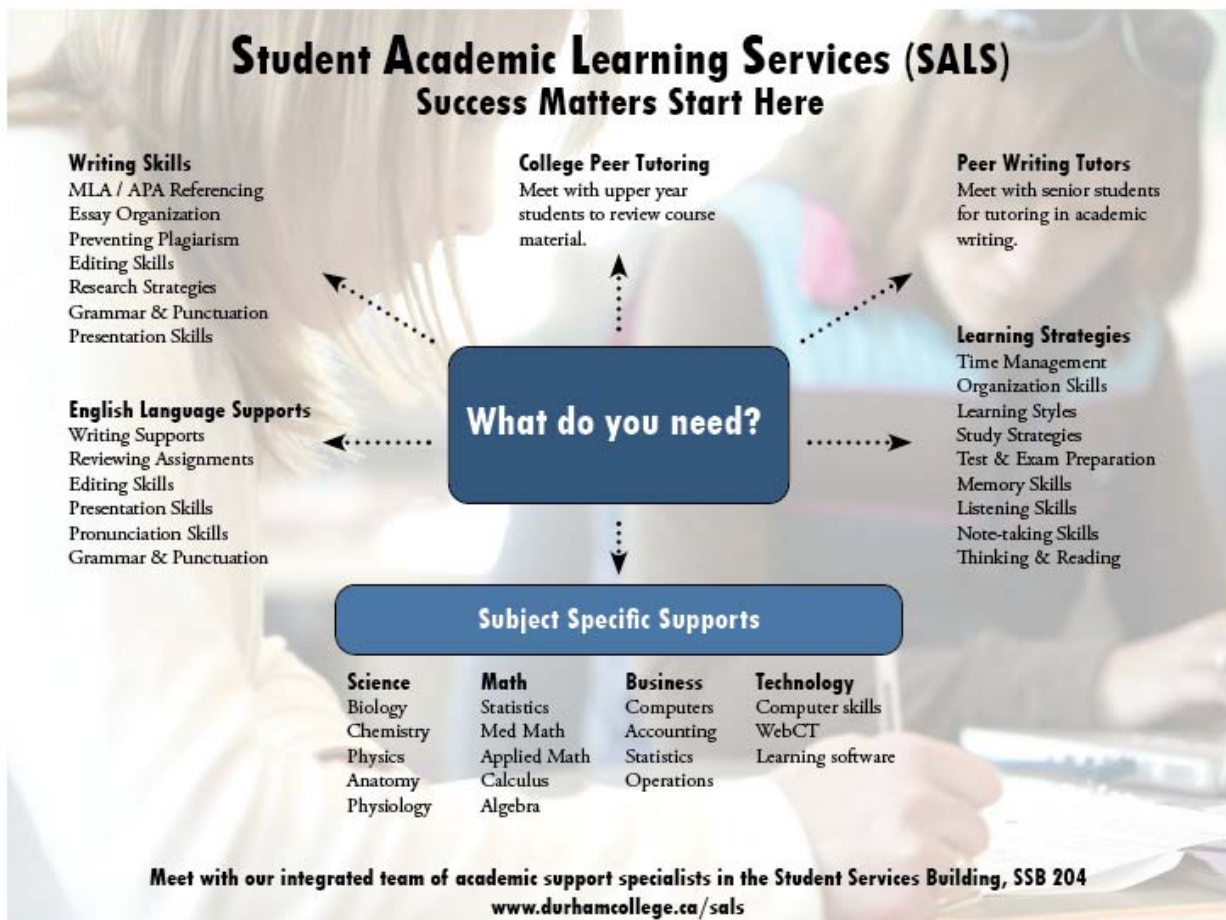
Student Academic Learning Services (SALS)
Success Matters Start Here

Writing Skills
MLA / APA Referencing
Essay Organization
Preventing Plagiarism
Editing Skills
Research Strategies
Grammar & Punctuation
Presentation Skills

College Peer Tutoring
Meet with upper year students to review course material.

Peer Writing Tutors
Meet with senior students for tutoring in academic writing.

Learning Strategies
Time Management
Organization Skills
Learning Styles
Study Strategies
Test & Exam Preparation
Memory Skills
Listening Skills
Note-taking Skills
Thinking & Reading

English Language Supports
Writing Supports
Reviewing Assignments
Editing Skills
Presentation Skills
Pronunciation Skills
Grammar & Punctuation

What do you need?

Subject Specific Supports

| Science | Math | Business | Technology |
|---|---|---|---|
| Biology | Statistics | Computers | Computer skills |
| Chemistry | Med Math | Accounting | WebCT |
| Physics | Applied Math | Statistics | Learning software |
| Anatomy | Calculus | Operations | |
| Physiology | Algebra | | |

Meet with our integrated team of academic support specialists in the Student Services Building, SSB 204
www.durhamcollege.ca/sals